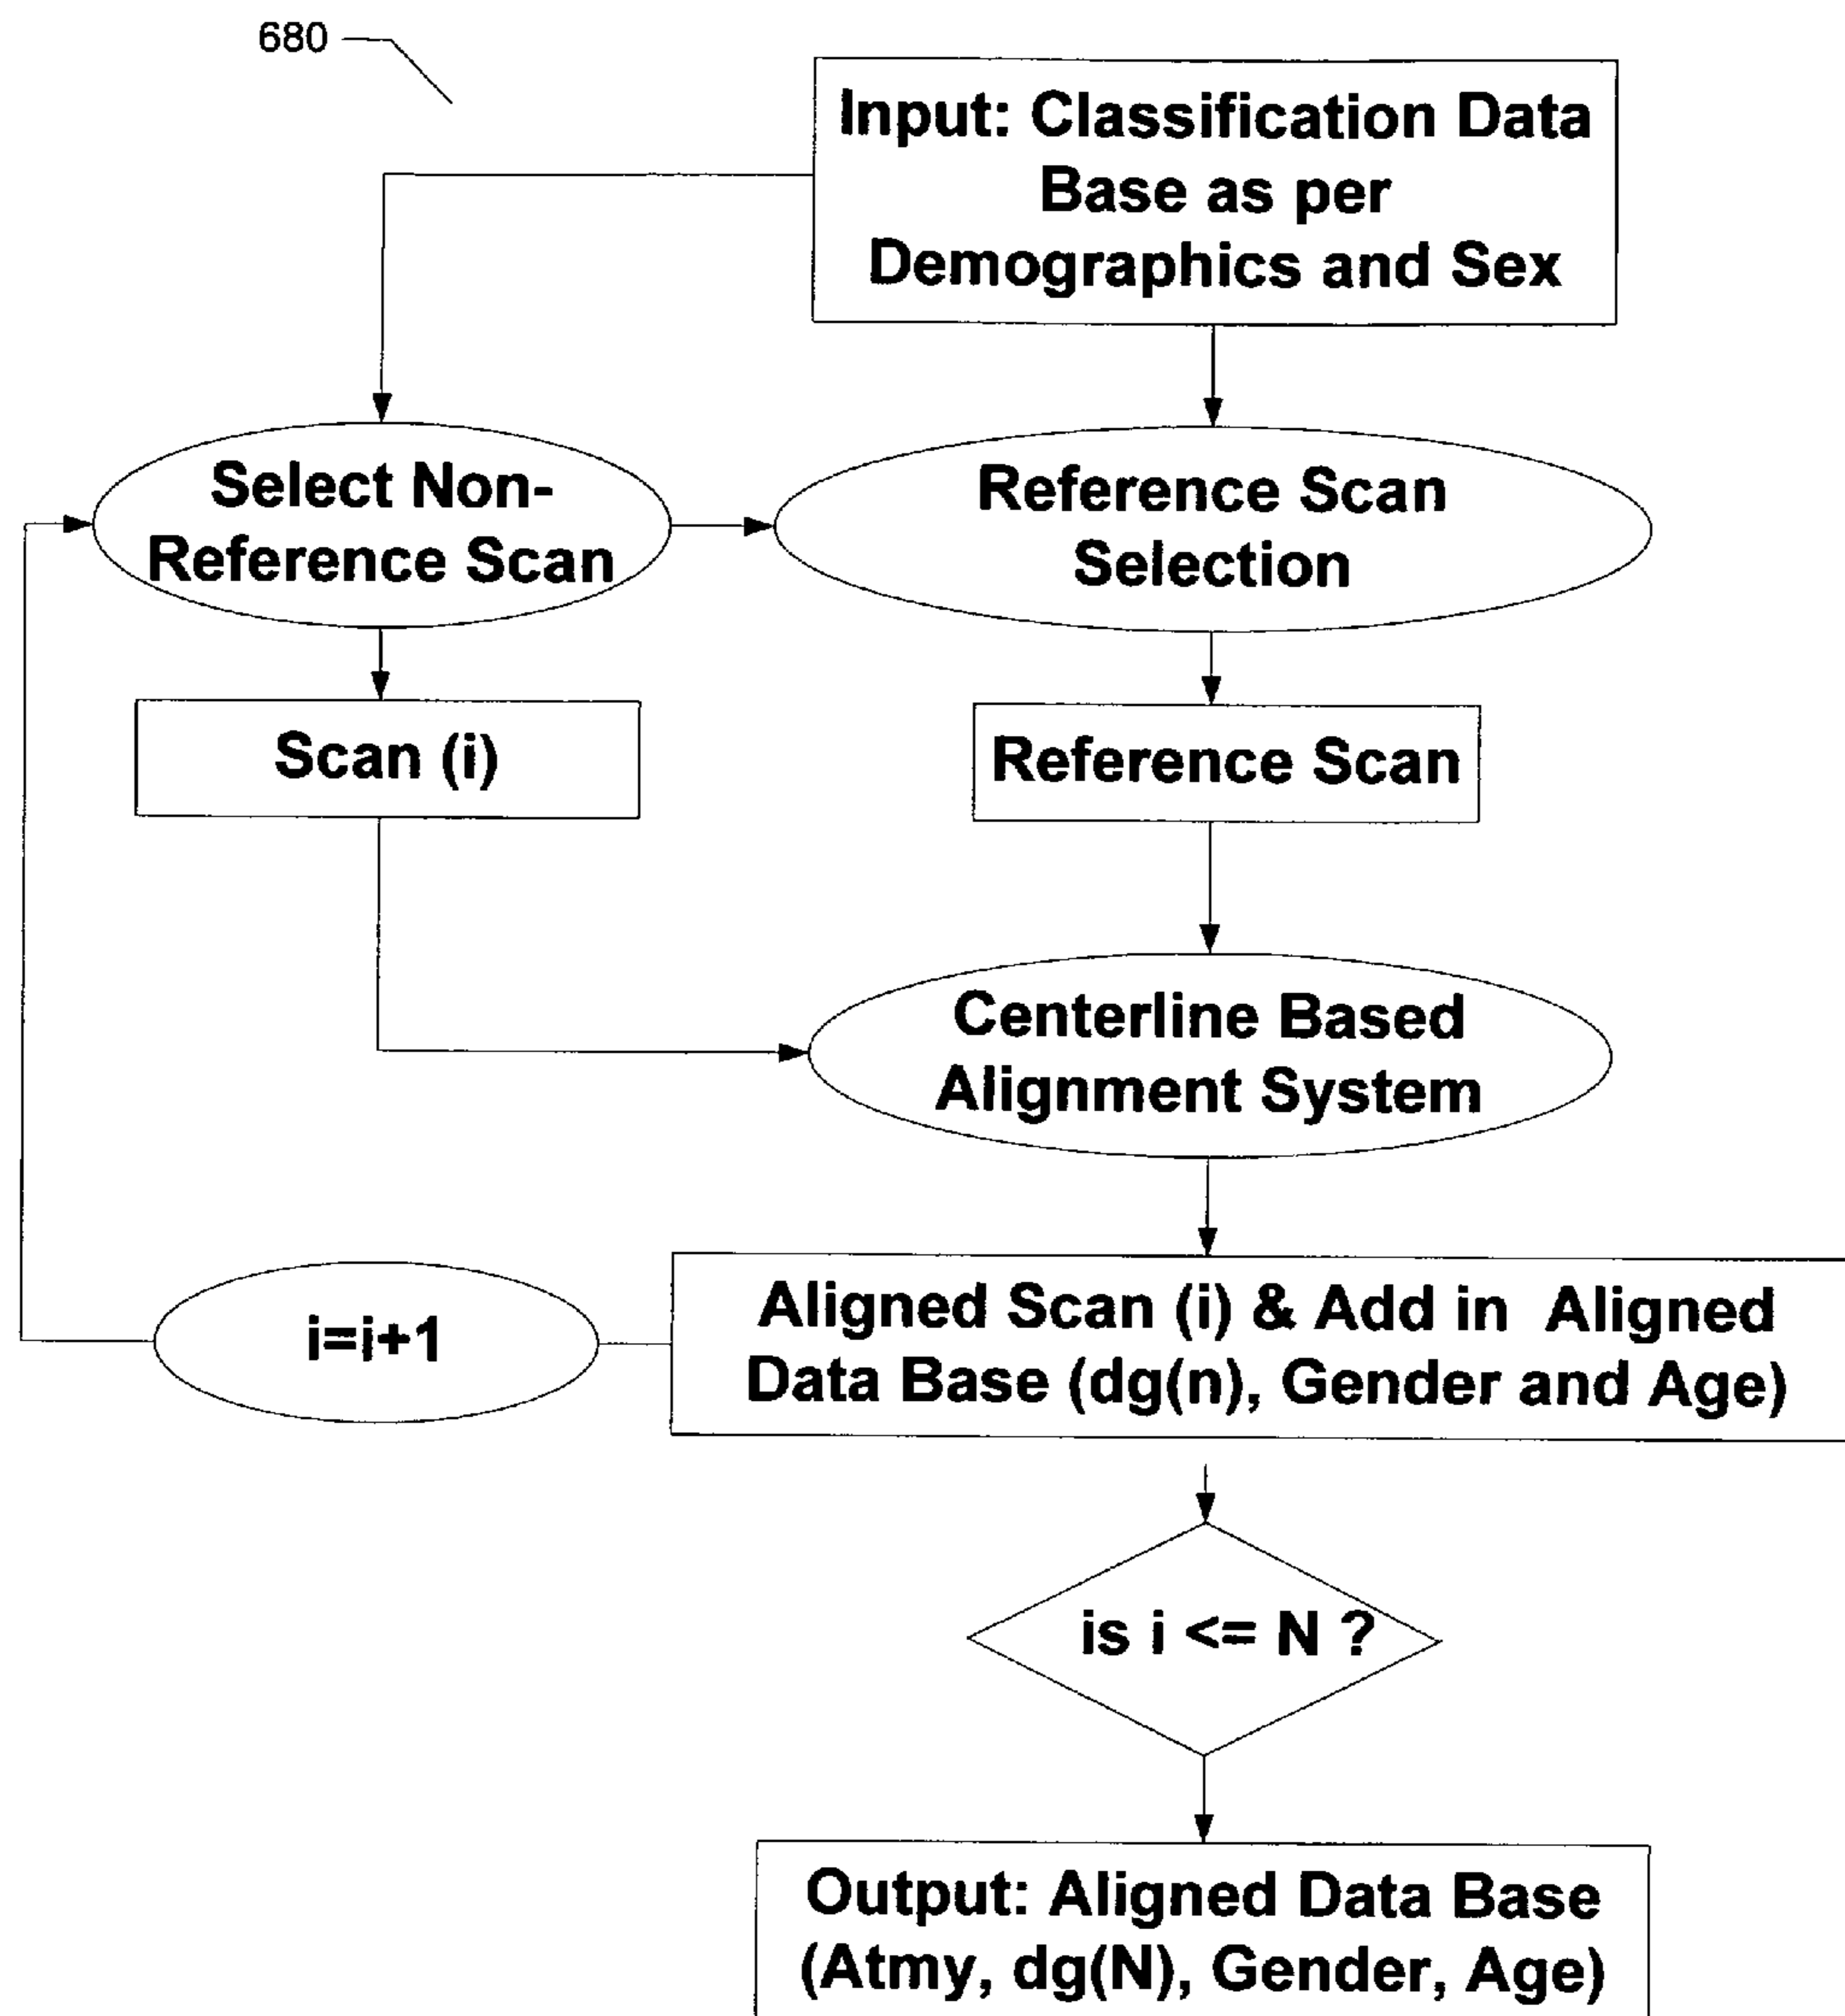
680

Input: Classification Data Base as per Demographics and Sex

Select Non-Reference Scan

Reference Scan Selection

Scan (i)

Reference Scan

Centerline Based Alignment System

i=i+1

Aligned Scan (i) & Add in Aligned Data Base (dg(n), Gender and Age)

is i <= N ?

Output: Aligned Data Base (Atmy, dg(N), Gender, Age)